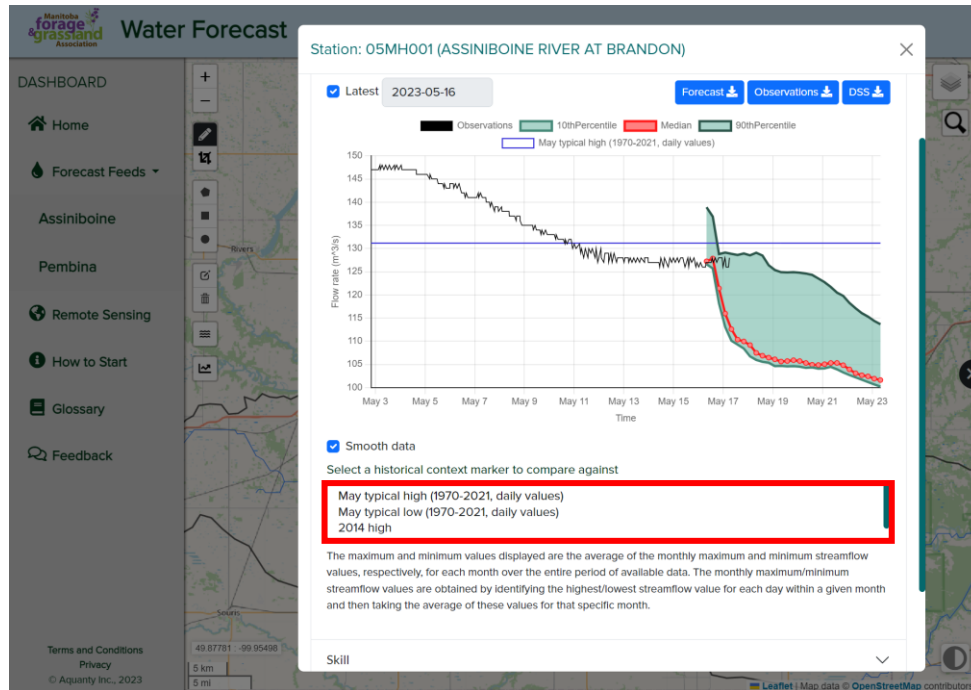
Manitoba forage & grassland Association

Water Forecast

DASHBOARD

Home

Forecast Feeds

Assiniboine

Pembina

Remote Sensing

How to Start

Glossary

Feedback

Terms and Conditions
Privacy
© Aquanty Inc., 2023

Rivers

Souris

49.87781 -99.95498

5 km
5 mi

Station: 05MH001 (ASSINIBOINE RIVER AT BRANDON)

Latest 2023-05-16

Forecast Observations DSS

Observations 10thPercentile Median 90thPercentile
May typical high (1970-2021, daily values)

| 150 | 145 | 140 | 135 | 130 | 125 | 120 | 115 | 110 | 105 | 100 |

Flow rate (m^3/s)

May 3 May 5 May 7 May 9 May 11 May 13 May 15 May 17 May 19 May 21 May 23

Time

Smooth data

Select a historical context marker to compare against

May typical high (1970-2021, daily values)
May typical low (1970-2021, daily values)
2014 high

The maximum and minimum values displayed are the average of the monthly maximum and minimum streamflow values, respectively, for each month over the entire period of available data. The monthly maximum/minimum streamflow values are obtained by identifying the highest/lowest streamflow value for each day within a given month and then taking the average of these values for that specific month.

Skill

Leaflet | Map data © OpenStreetMap contributors